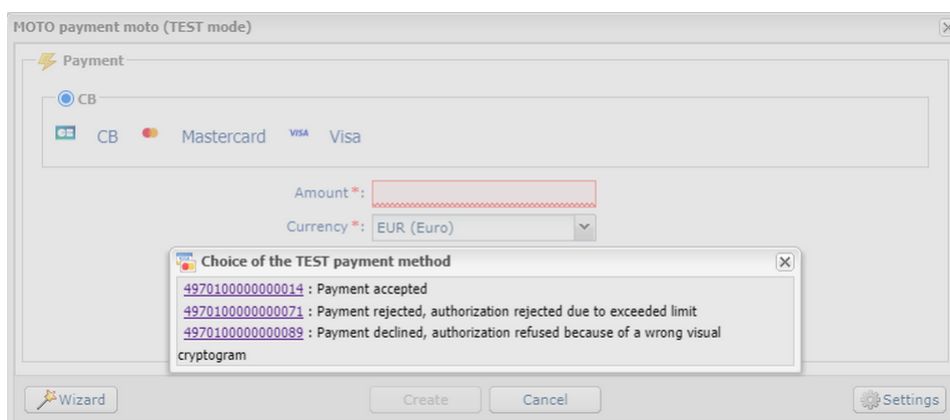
MOTO payment moto (TEST mode)

Payment

CB

CB Mastercard VISA Visa

Amount *:

Currency *: EUR (Euro)

Choice of the TEST payment method

4970100000000014 : Payment accepted
4970100000000071 : Payment rejected, authorization rejected due to exceeded limit
4970100000000089 : Payment declined, authorization refused because of a wrong visual cryptogram

Wizard

Create

Cancel

Settings